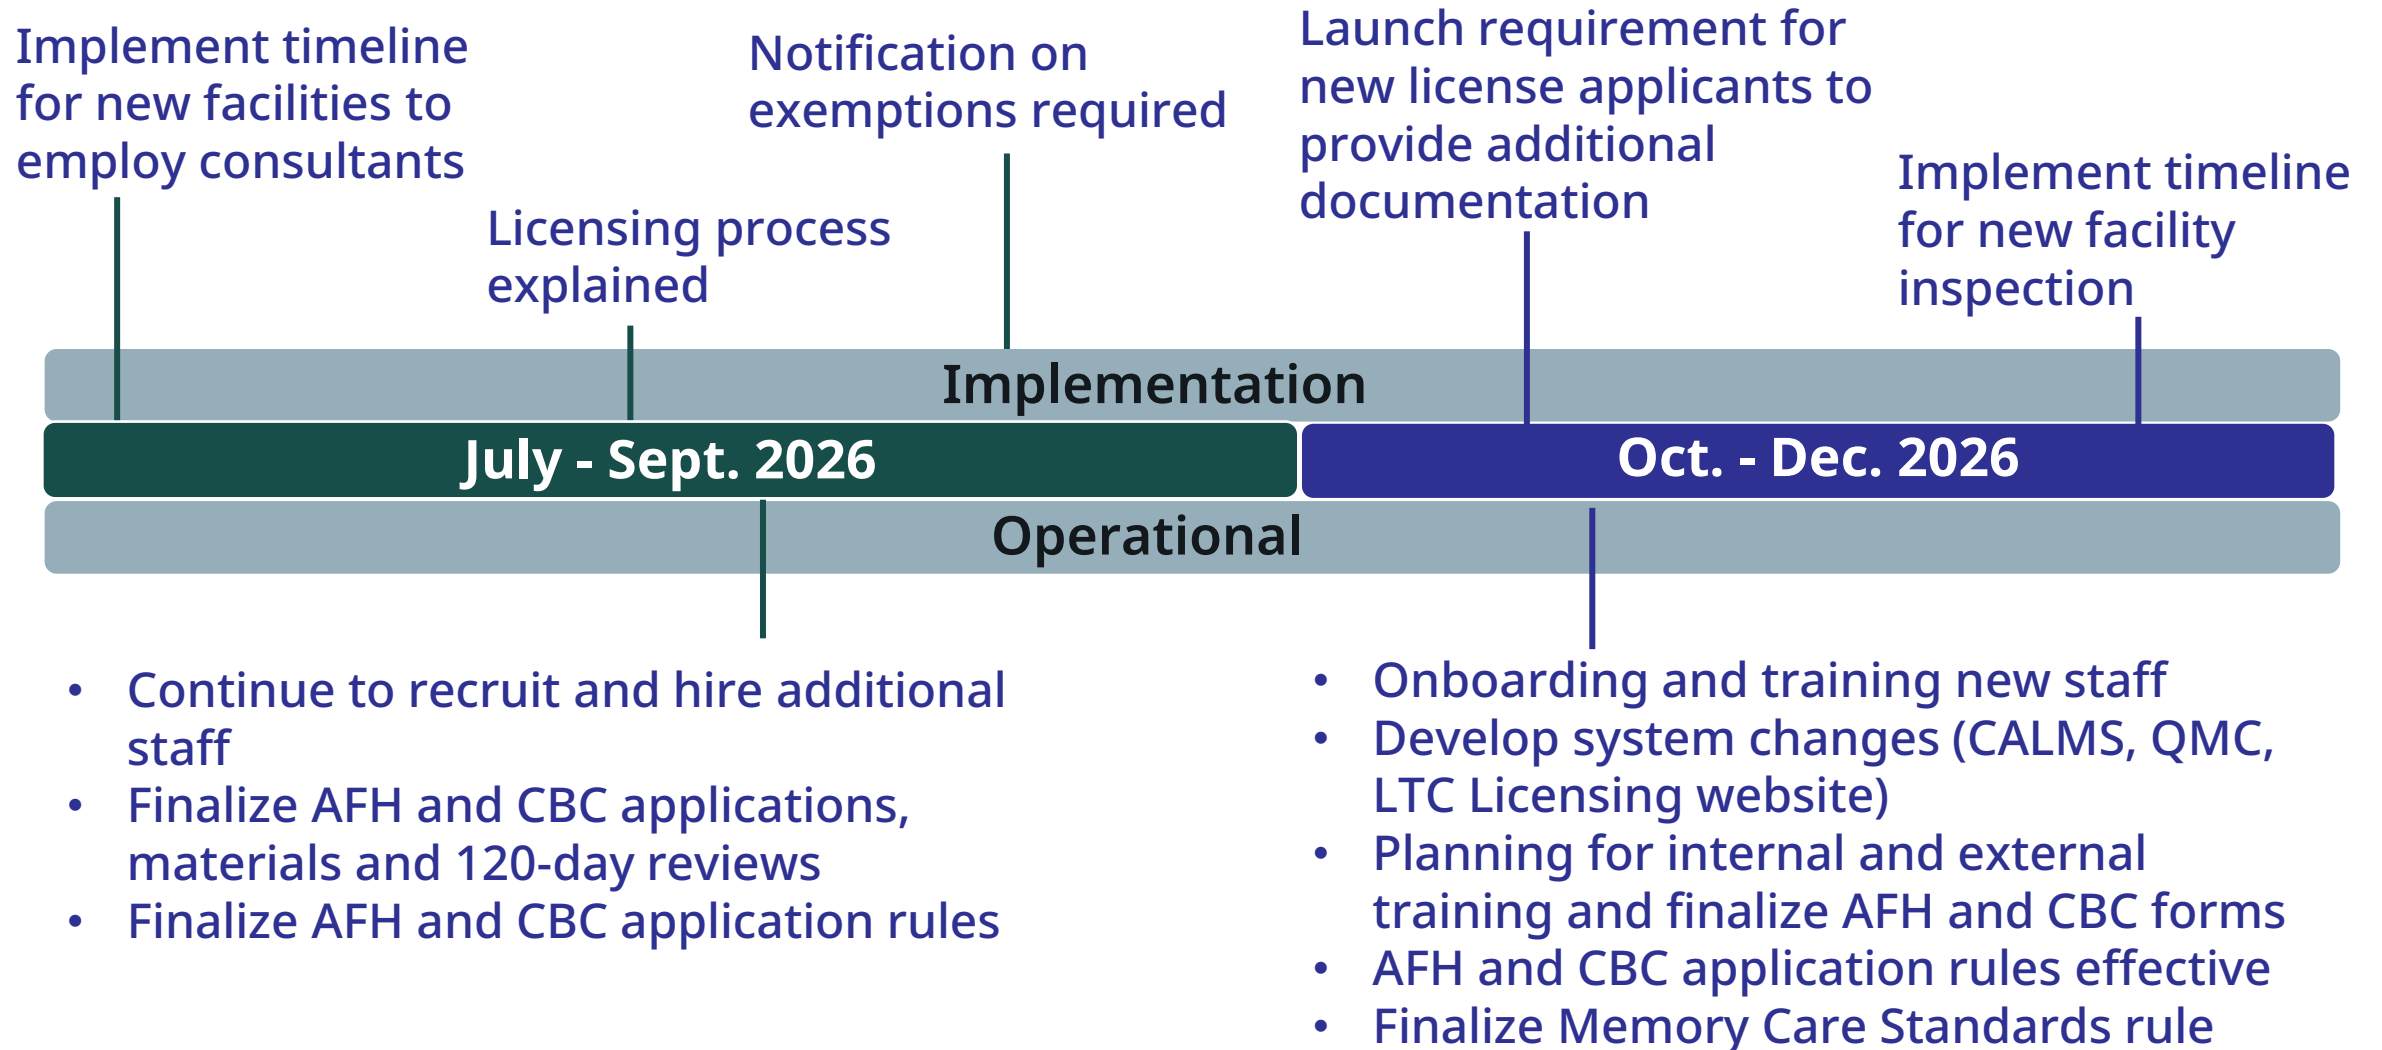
Implement timeline for new facilities to employ consultants

Licensing process explained

Notification on exemptions required

Launch requirement for new license applicants to provide additional documentation

Implement timeline for new facility inspection

Implementation

July - Sept. 2026

Oct. - Dec. 2026

Operational

- Continue to recruit and hire additional staff
- Finalize AFH and CBC applications, materials and 120-day reviews
- Finalize AFH and CBC application rules

- Onboarding and training new staff
- Develop system changes (CALMS, QMC, LTC Licensing website)
- Planning for internal and external training and finalize AFH and CBC forms
- AFH and CBC application rules effective
- Finalize Memory Care Standards rule